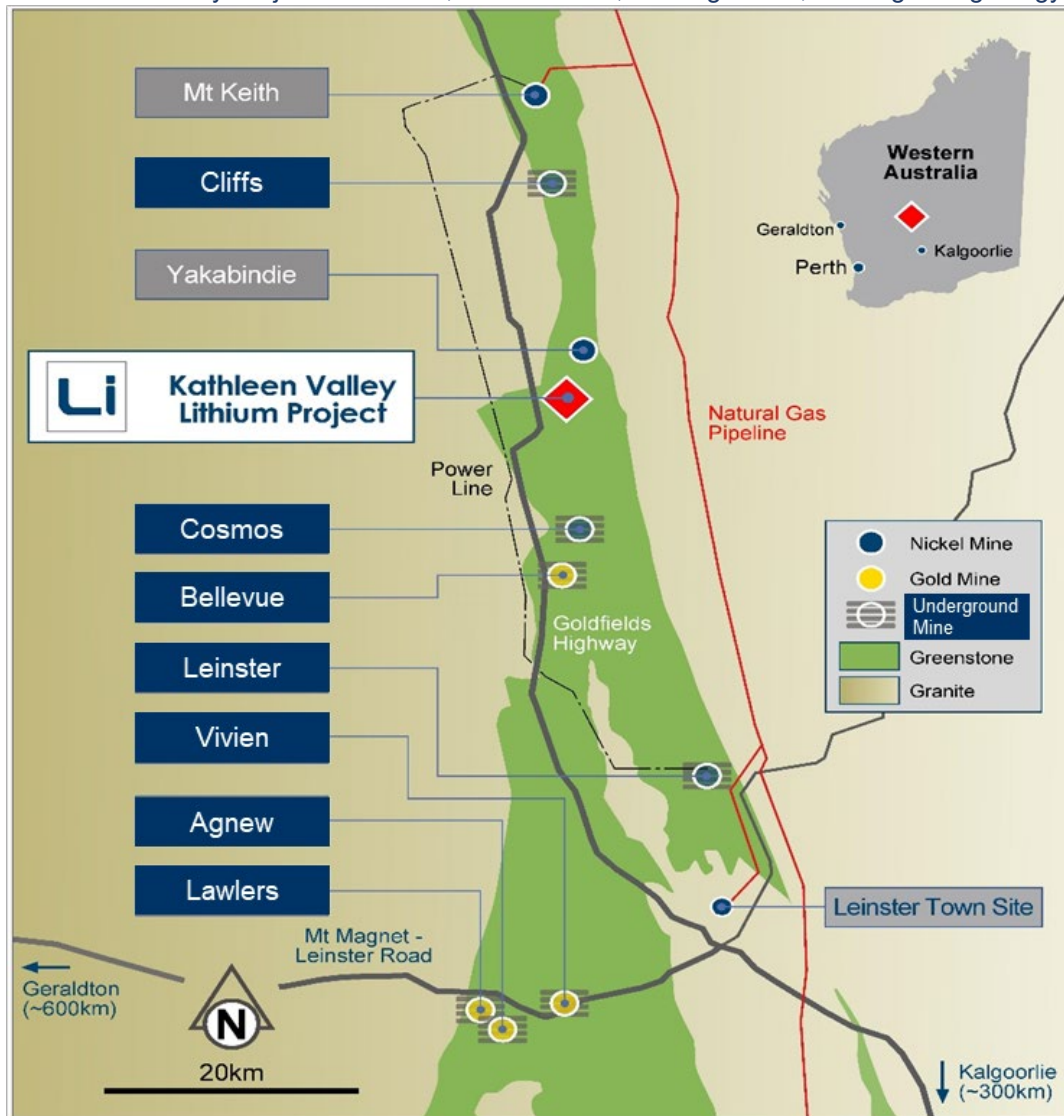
Mt Keith
Cliffs
Yakabindie
Li Kathleen Valley Lithium Project
Cosmos
Bellevue
Leinster
Vivien
Agnew
Lawlers
Western Australia
Geraldton
Kalgoorlie
Perth
Natural Gas Pipeline
Power Line
Goldfields Highway
Nickel Mine
Gold Mine
Underground Mine
Greenstone
Granite
Leinster Town Site
Mt Magnet - Leinster Road
Geraldton (~600km)
N
20km
Kalgoorlie (~300km)